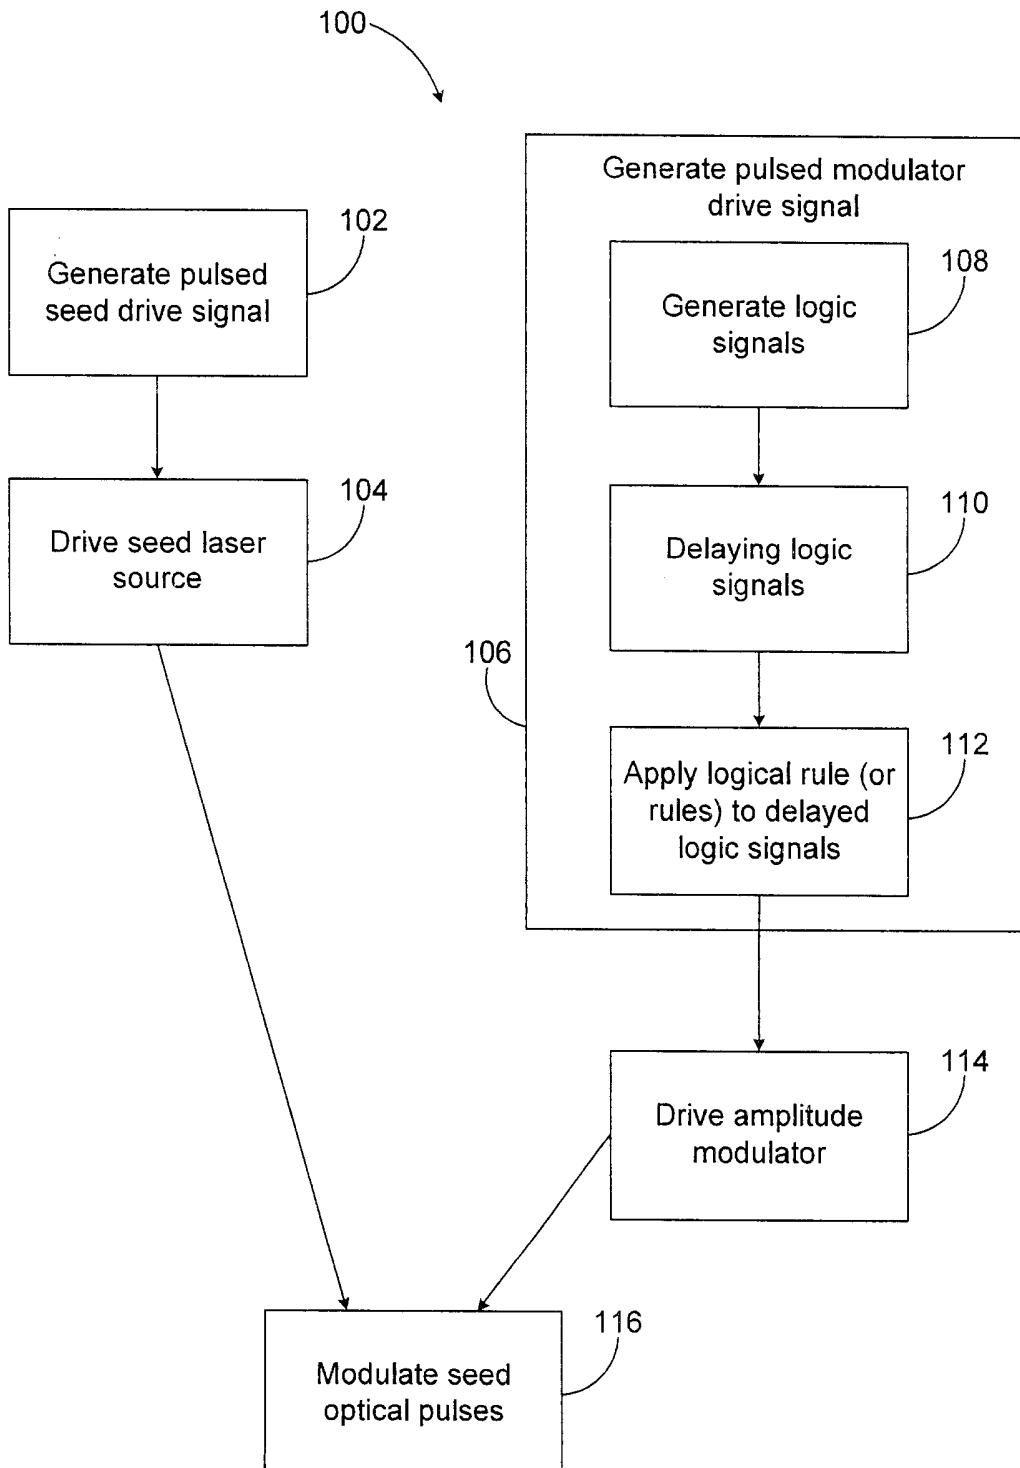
100

Generate pulsed modulator drive signal

102

Generate pulsed seed drive signal

108

Generate logic signals

104

Drive seed laser source

110

Delaying logic signals

106

112

Apply logical rule (or rules) to delayed logic signals

114

Drive amplitude modulator

116

Modulate seed optical pulses